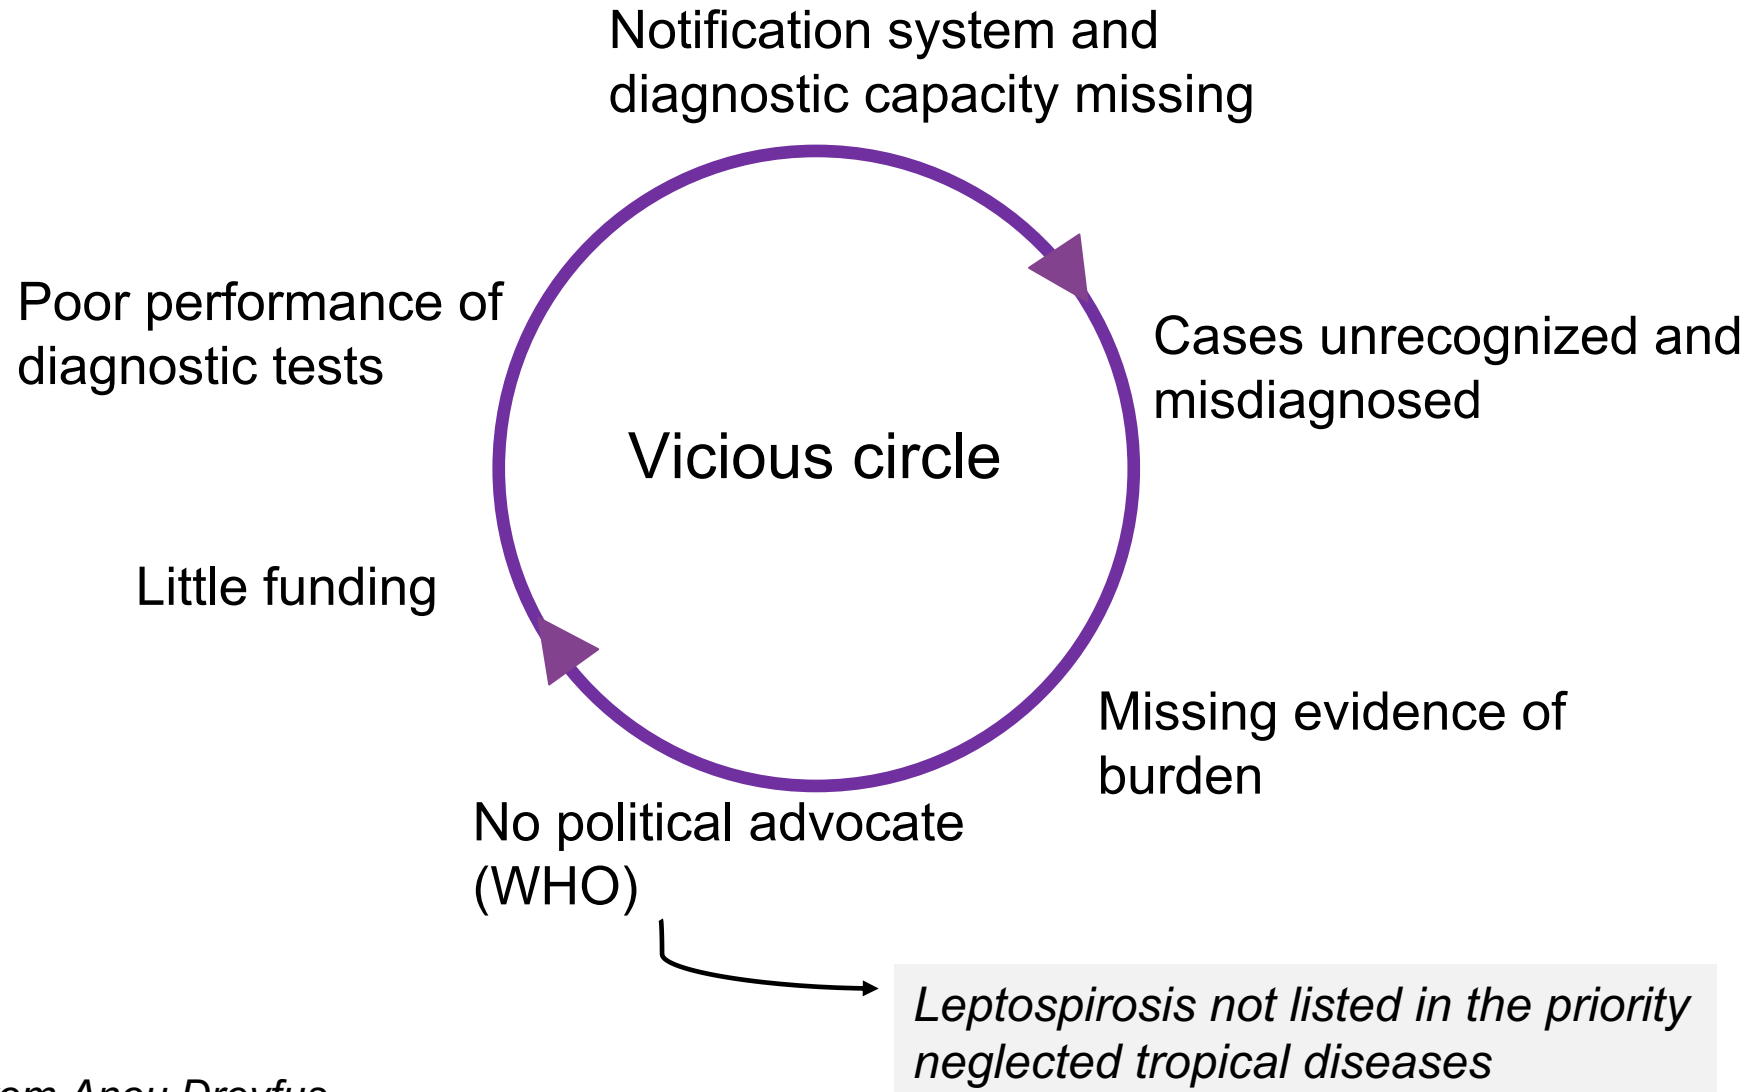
Notification system and diagnostic capacity missing

Cases unrecognized and misdiagnosed

Missing evidence of burden

No political advocate (WHO)

Little funding

Poor performance of diagnostic tests

Vicious circle

Leptospirosis not listed in the priority neglected tropical diseases

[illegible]om Anou Dreyfus